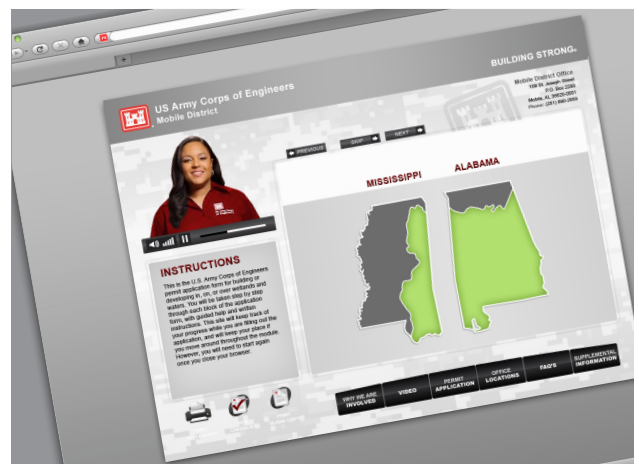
BUILDING STRONG®

US Army Corps of Engineers
Mobile District

Mobile District Office
109 St. Joseph Street
P.O. Box 2288
Mobile, AL 36628-0001
Phone: (251) 690-2658

PREVIOUS
SKIP
NEXT

MISSISSIPPI
ALABAMA

INSTRUCTIONS

This is the U.S. Army Corps of Engineers permit application form for building or developing in, on, or over wetlands and waters. You will be taken step by step through each block of the application form, with guided help and written instructions. This site will keep track of your progress while you are filling out the application, and will keep your place if you move around throughout the module. However, you will need to start again once you close your browser.

WHY WE ARE INVOLVED
VIDEO
PERMIT APPLICATION
OFFICE LOCATIONS
FAQ'S
SUPPLEMENTAL INFORMATION